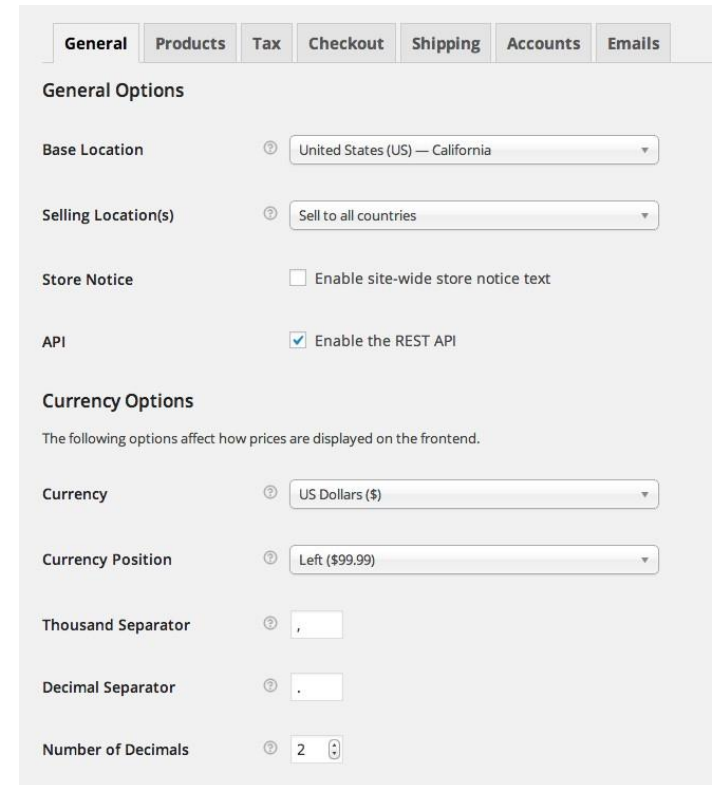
General Products Tax Checkout Shipping Accounts Emails

General Options

Base Location United States (US) — California

Selling Location(s) Sell to all countries

Store Notice Enable site-wide store notice text

API Enable the REST API

Currency Options

The following options affect how prices are displayed on the frontend.

Currency US Dollars ($)

Currency Position Left ($99.99)

Thousand Separator ,

Decimal Separator .

Number of Decimals 2